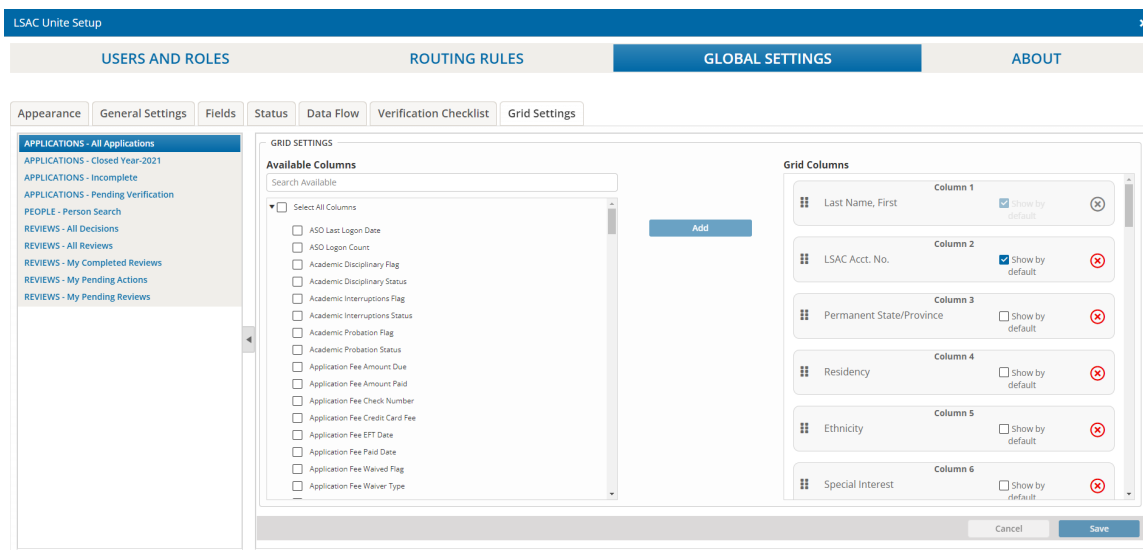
LSAC Unite Setup

USERS AND ROLES
ROUTING RULES
GLOBAL SETTINGS
ABOUT

Appearance
General Settings
Fields
Status
Data Flow
Verification Checklist
Grid Settings

APPLICATIONS - All Applications
APPLICATIONS - Closed Year-2021
APPLICATIONS - Incomplete
APPLICATIONS - Pending Verification
PEOPLE - Person Search
REVIEWS - All Decisions
REVIEWS - All Reviews
REVIEWS - My Completed Reviews
REVIEWS - My Pending Actions
REVIEWS - My Pending Reviews

GRID SETTINGS

Available Columns
Search Available
Select All Columns
ASO Last Logon Date
ASO Logon Count
Academic Disciplinary Flag
Academic Disciplinary Status
Academic Interruptions Flag
Academic Interruptions Status
Academic Probation Flag
Academic Probation Status
Application Fee Amount Due
Application Fee Amount Paid
Application Fee Check Number
Application Fee Credit Card Fee
Application Fee EFT Date
Application Fee Paid Date
Application Fee Waived Flag
Application Fee Waiver Type

Add

Grid Columns
Column 1
Last Name, First
Show by default
Column 2
LSAC Acct. No.
Show by default
Column 3
Permanent State/Province
Show by default
Column 4
Residency
Show by default
Column 5
Ethnicity
Show by default
Column 6
Special Interest
Show by default

Cancel
Save